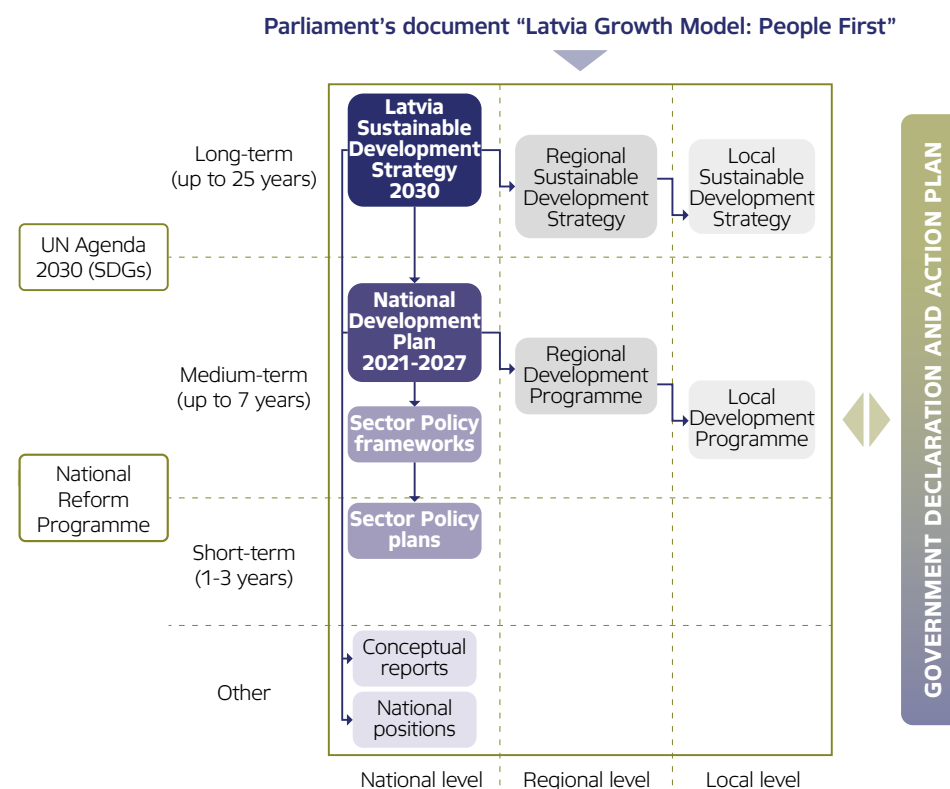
Parliament's document "Latvia Growth Model: People First"

Long-term (up to 25 years)

UN Agenda 2030 (SDGs)

Medium-term (up to 7 years)

National Reform Programme

Short-term (1-3 years)

Other

Latvia Sustainable Development Strategy 2030

Regional Sustainable Development Strategy

Local Sustainable Development Strategy

National Development Plan 2021-2027

Regional Development Programme

Local Development Programme

Sector Policy frameworks

Sector Policy plans

Conceptual reports

National positions

National level

Regional level

Local level

GOVERNMENT DECLARATION AND ACTION PLAN